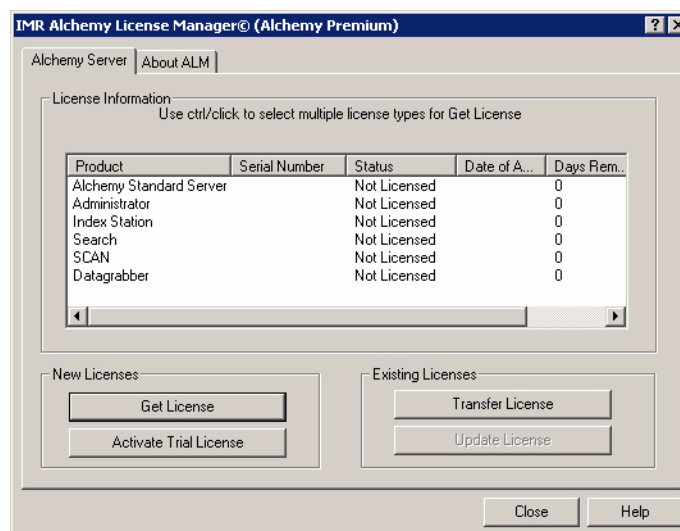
IMR Alchemy License Manager© (Alchemy Premium)

?

Alchemy Server

About ALM

License Information

Use ctrl/click to select multiple license types for Get License

| Product | Serial Number | Status | Date of A... | Days Rem... |
|---|---|---|---|---|
| Alchemy Standard Server | | Not Licensed | | 0 |
| Administrator | | Not Licensed | | 0 |
| Index Station | | Not Licensed | | 0 |
| Search | | Not Licensed | | 0 |
| SCAN | | Not Licensed | | 0 |
| Datagrabber | | Not Licensed | | 0 |

New Licenses

Get License

Activate Trial License

Existing Licenses

Transfer License

Update License

Close

Help